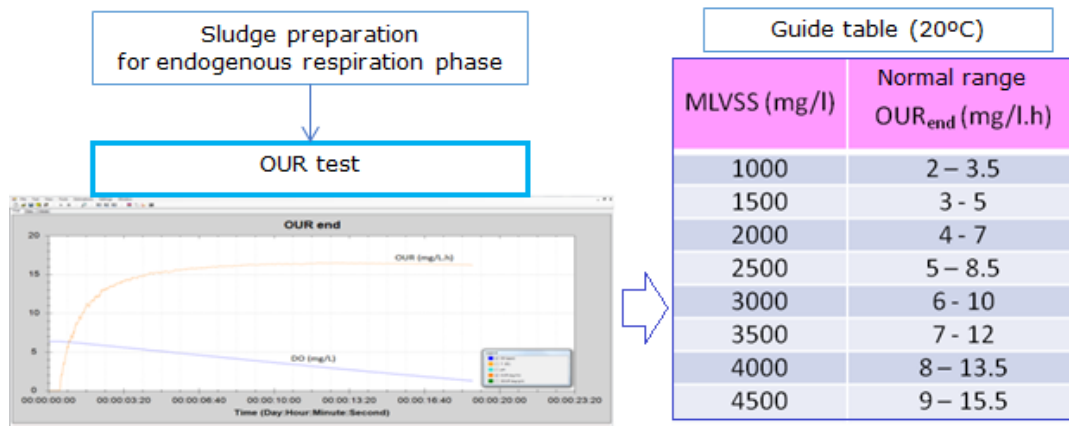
Sludge preparation for endogenous respiration phase

OUR test

OUR end

20
15
10
5
0

OUR (mg/L.h)

DO (mg/L)

00:00:00:00 00:00:03:20 00:00:06:40 00:00:10:00 00:00:13:20 00:00:16:40 00:00:20:00 00:00:23:20

Time (Day:Hour:Minute:Second)

Guide table (20ºC)

| MLVSS (mg/l) | Normal range $OUR_{end}$ (mg/l.h) |
|---|---|
| 1000 | 2 – 3.5 |
| 1500 | 3 - 5 |
| 2000 | 4 - 7 |
| 2500 | 5 – 8.5 |
| 3000 | 6 - 10 |
| 3500 | 7 - 12 |
| 4000 | 8 – 13.5 |
| 4500 | 9 – 15.5 |